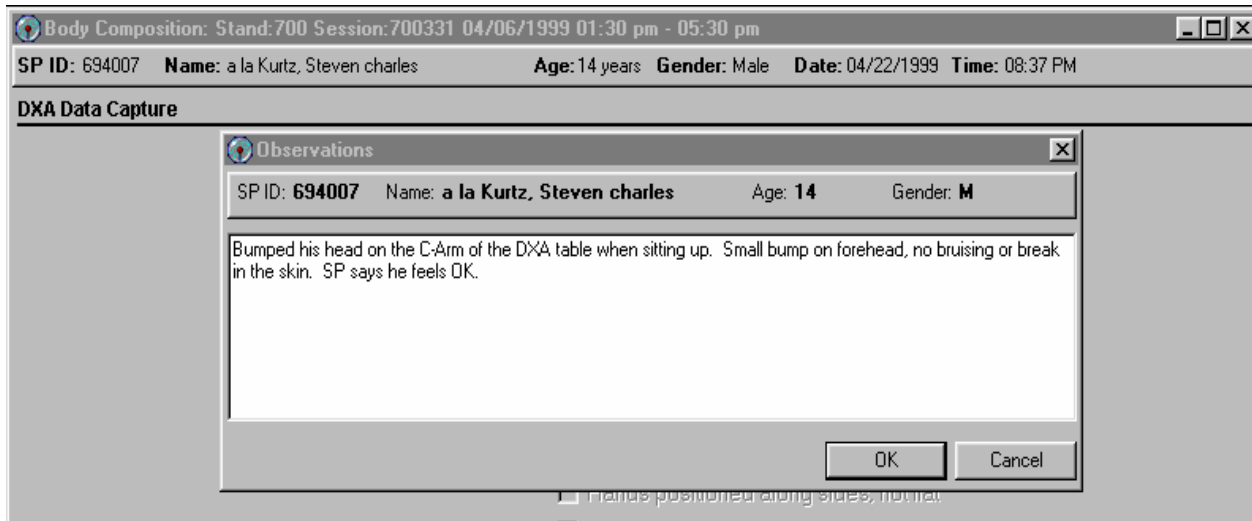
Body Composition: Stand:700 Session:700331 04/06/1999 01:30 pm - 05:30 pm

SP ID: 694007 Name: a la Kurtz, Steven charles Age: 14 years Gender: Male Date: 04/22/1999 Time: 08:37 PM

DXA Data Capture

Observations

SP ID: 694007 Name: a la Kurtz, Steven charles Age: 14 Gender: M

Bumped his head on the C-Arm of the DXA table when sitting up. Small bump on forehead, no bruising or break in the skin. SP says he feels OK.

OK Cancel

Hands positioned along sides, not flat